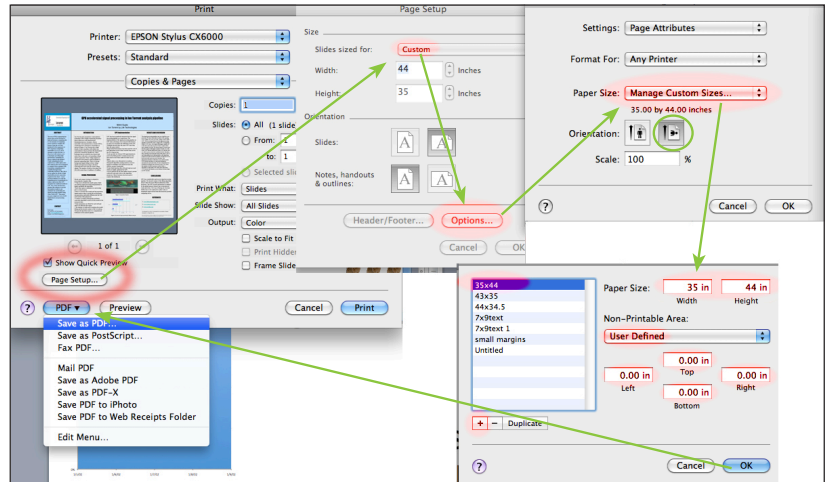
Print

Printer: EPSON Stylus CX6000

Presets: Standard

Copies & Pages

Copies: 1

Slides: All (1 slide

From: 1

to: 1

Selected sli

Print What: Slides

Slide Show: All Slides

Output: Color

Scale to Fit

Print Hidden

Frame Slide

1 of 1

Show Quick Preview

Page Setup...

?

PDF ▾

Preview

Cancel

Print

Save as PDF...
Save as PostScript...
Fax PDF...
Mail PDF
Save as Adobe PDF
Save as PDF-X
Save PDF to iPhoto
Save PDF to Web Receipts Folder
Edit Menu...

Page Setup

Size

Slides sized for: Custom

Width: 44 Inches

Height: 35 Inches

Orientation

Slides:

Notes, handouts & outlines:

Header/Footer...

Options...

Cancel

OK

Settings: Page Attributes

Format For: Any Printer

Paper Size: Manage Custom Sizes...

35.00 by 44.00 inches

Orientation:

Scale: 100 %

?

Cancel

OK

35x44
43x35
44x34.5
7x9text
7x9text 1
small margins
Untitled

+ − Duplicate

Paper Size: 35 in 44 in

Width Height

Non-Printable Area:

User Defined

0.00 in

Top

0.00 in 0.00 in

Left Right

0.00 in

Bottom

?

Cancel

OK